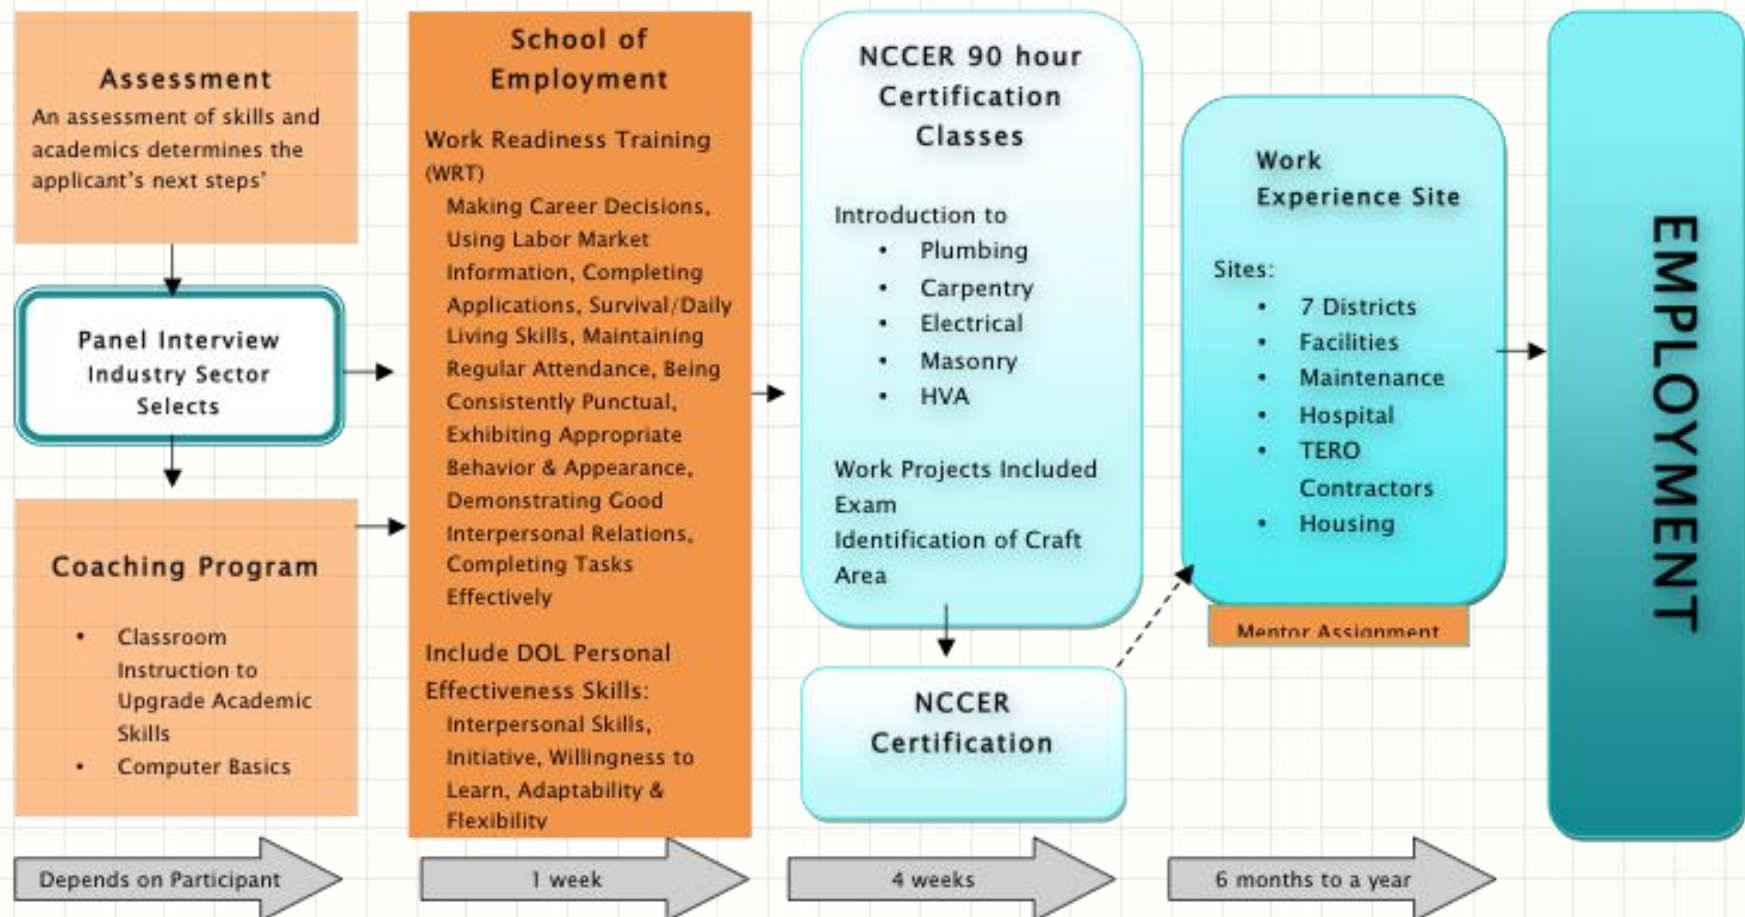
Assessment
An assessment of skills and academics determines the applicant's next steps'

Panel Interview
Industry Sector
Selects

Coaching Program

- Classroom Instruction to Upgrade Academic Skills
- Computer Basics

School of Employment

Work Readiness Training (WRT)
Making Career Decisions, Using Labor Market Information, Completing Applications, Survival/Daily Living Skills, Maintaining Regular Attendance, Being Consistently Punctual, Exhibiting Appropriate Behavior & Appearance, Demonstrating Good Interpersonal Relations, Completing Tasks Effectively

Include DOL Personal Effectiveness Skills:
Interpersonal Skills, Initiative, Willingness to Learn, Adaptability & Flexibility

NCCER 90 hour Certification Classes

Introduction to
- Plumbing
- Carpentry
- Electrical
- Masonry
- HVA

Work Projects Included
Exam
Identification of Craft Area

NCCER Certification

Work
Experience Site

Sites:
- 7 Districts
- Facilities
- Maintenance
- Hospital
- TERO Contractors
- Housing

Mentor Assignment

EMPLOYMENT

Depends on Participant

1 week

4 weeks

6 months to a year